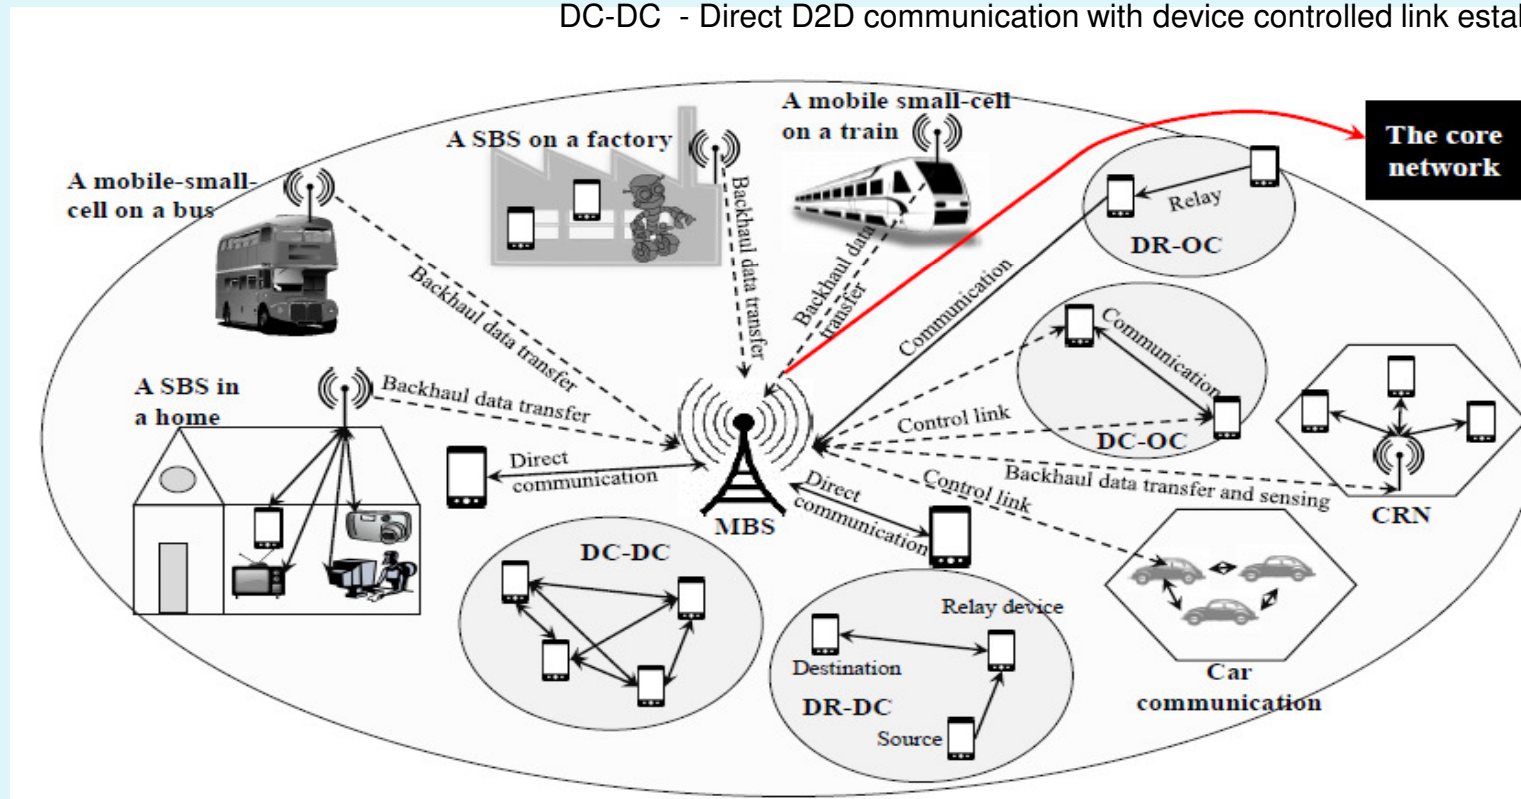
DC-DC - Direct D2D communication with device controlled link estal

A mobile small-cell on a train

The core network

A SBS on a factory

A mobile-small-cell on a bus

Backhaul data transfer

Backhaul data transfer

Backhaul data transfer

Relay

DR-OC

Communication

Communication

A SBS in a home

Backhaul data transfer

Control link

DC-OC

Direct communication

Backhaul data transfer and sensing

CRN

Direct communication

Control link

MBS

DC-DC

Relay device

Destination

DR-DC

Source

Car communication